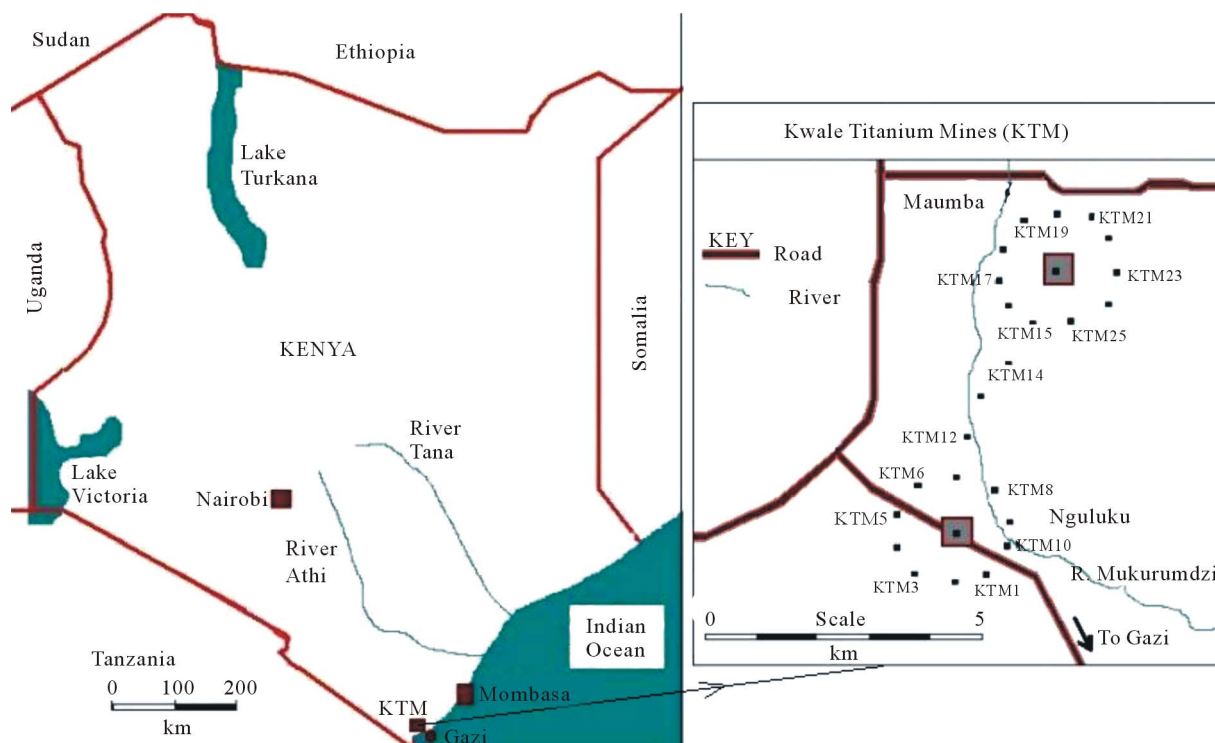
Sudan

Ethiopia

Lake Turkana

Uganda

KENYA

Somalia

River Tana

Lake Victoria

Nairobi

River Athi

Indian Ocean

Tanzania

0 100 200
km

Mombasa

KTM

Gazi

Kwale Titanium Mines (KTM)

KEY
Road
River

Maumba

KTM21
KTM19
KTM17
KTM23
KTM15
KTM25
KTM14
KTM12
KTM6
KTM8
KTM5
Nguluku
KTM10
R. Mukurumdzi
KTM3
KTM1

0 Scale 5
km

To Gazi